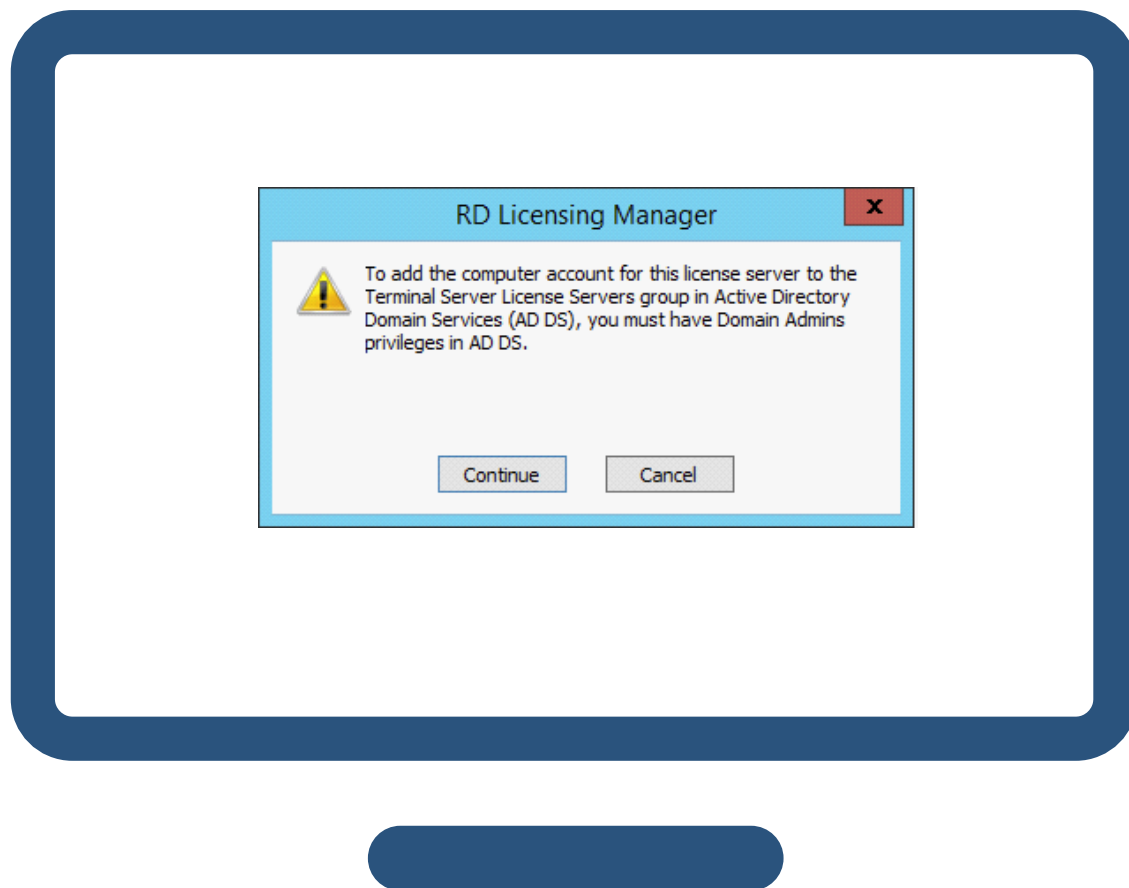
RD Licensing Manager

x

To add the computer account for this license server to the Terminal Server License Servers group in Active Directory Domain Services (AD DS), you must have Domain Admins privileges in AD DS.

Continue

Cancel